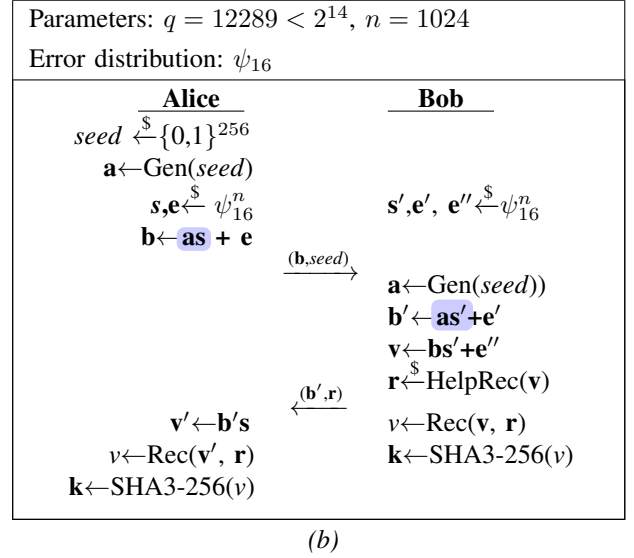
Parameters: $q = 12289 < 2^{14}$, $n = 1024$

Error distribution: $\psi_{16}$

| Alice | | Bob |
|---|---|---|
| $seed \xleftarrow{\$} \{0,1\}^{256}$ | | |
| $\mathbf{a} \leftarrow \mathrm{Gen}(seed)$ | | |
| $\mathbf{s}, \mathbf{e} \xleftarrow{\$} \psi_{16}^{n}$ | | $\mathbf{s}', \mathbf{e}', \mathbf{e}'' \xleftarrow{\$} \psi_{16}^{n}$ |
| $\mathbf{b} \leftarrow \mathbf{as} + \mathbf{e}$ | | |
| | $\xrightarrow{(\mathbf{b}, seed)}$ | $\mathbf{a} \leftarrow \mathrm{Gen}(seed))$ |
| | | $\mathbf{b}' \leftarrow \mathbf{as}' + \mathbf{e}'$ |
| | | $\mathbf{v} \leftarrow \mathbf{bs}' + \mathbf{e}''$ |
| | | $\mathbf{r} \xleftarrow{\$} \mathrm{HelpRec}(\mathbf{v})$ |
| $\mathbf{v}' \leftarrow \mathbf{b}'\mathbf{s}$ | $\xleftarrow{(\mathbf{b}', \mathbf{r})}$ | $v \leftarrow \mathrm{Rec}(\mathbf{v}, \mathbf{r})$ |
| $v \leftarrow \mathrm{Rec}(\mathbf{v}', \mathbf{r})$ | | $\mathbf{k} \leftarrow \text{SHA3-256}(v)$ |
| $\mathbf{k} \leftarrow \text{SHA3-256}(v)$ | | |

(b)